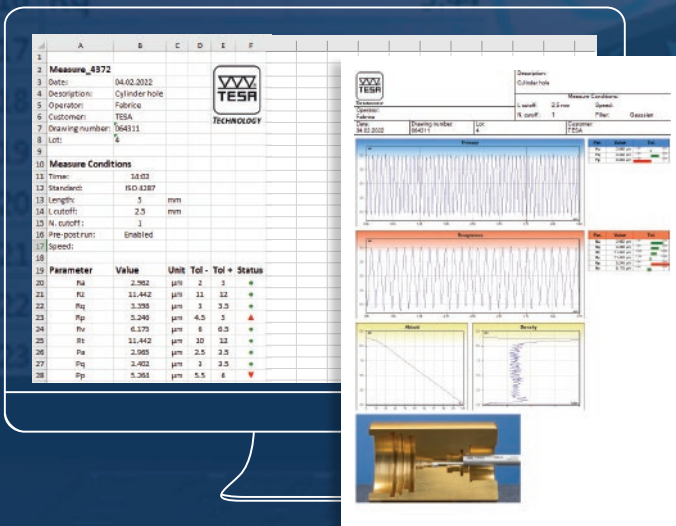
| | A | B | C | D | E | F |
|---|---|---|---|---|---|---|
| 1 | | | | | | |
| 2 | Measure_4372 | | | | | |
| 3 | Date: | 04.02.2022 | | | | |
| 4 | Description: | Cylinder hole | | | | |
| 5 | Operator: | Fabrice | | | | |
| 6 | Customer: | TESA | | | | |
| 7 | Drawing number: | 064311 | | | | |
| 8 | Lot: | 4 | | | | |
| 9 | | | | | | |
| 10 | Measure Conditions | | | | | |
| 11 | Time: | 14:03 | | | | |
| 12 | Standard: | ISO 4287 | | | | |
| 13 | Length: | 5 | mm | | | |
| 14 | L cutoff: | 2.5 | mm | | | |
| 15 | N. cutoff: | 1 | | | | |
| 16 | Pre-post run: | Enabled | | | | |
| 17 | Speed: | | | | | |
| 18 | | | | | | |
| 19 | Parameter | Value | Unit | Tol - | Tol + | Status |
| 20 | Ra | 2.982 | µm | 2 | 3 | ● |
| 21 | Rz | 11.442 | µm | 11 | 12 | ● |
| 22 | Rq | 3.398 | µm | 3 | 3.5 | ● |
| 23 | Rp | 5.246 | µm | 4.5 | 5 | ▲ |
| 24 | Rv | 6.175 | µm | 6 | 6.5 | ● |
| 25 | Rt | 11.442 | µm | 10 | 12 | ● |
| 26 | Pa | 2.985 | µm | 2.5 | 3.5 | ● |
| 27 | Pq | 3.402 | µm | 3 | 3.5 | ● |
| 28 | Pp | 5.261 | µm | 5.5 | 6 | ▼ |

TESA TECHNOLOGY

TESA
Description: Cylinder hole
Operator: Fabrice
Measure Conditions
L cutoff: 2.5 mm
Speed:
N. cutoff: 1
Filter: Gaussian
Date: 04.02.2022
Drawing number: 064311
Lot: 4
Customer: TESA

Primary
Roughness
Abbott
Density